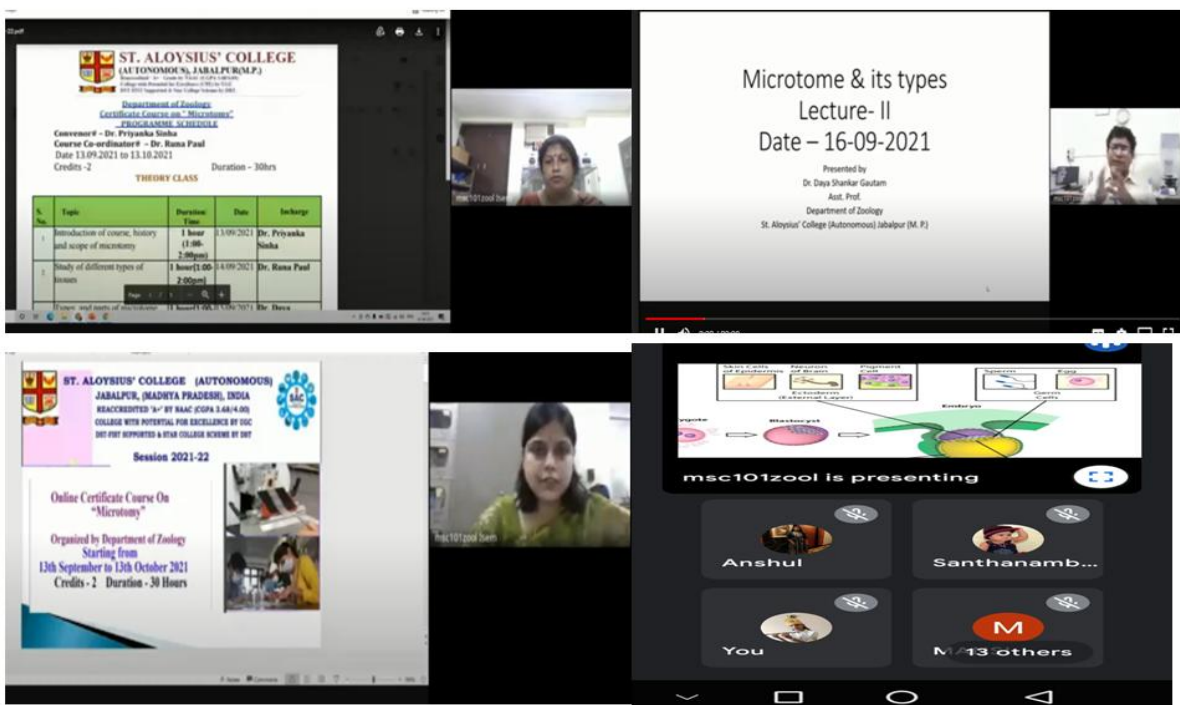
ST. ALOYSIUS' COLLEGE
(AUTONOMOUS), JABALPUR(M.P.)

Department of Zoology
Certificate Course on "Microtomy"
PROGRAMME SCHEDULE
Convenor# – Dr. Priyanka Sinha
Course Co-ordinator# – Dr. Runa Paul
Date 13.09.2021 to 13.10.2021
Credits -2 Duration – 30hrs
THEORY CLASS

| S. No. | Topic | Duration/ Time | Date | Incharge |
|---|---|---|---|---|
| 1 | Introduction of course, history and scope of microtomy | 1 hour (1:00-2:00pm) | 13/09/2021 | Dr. Priyanka Sinha |
| 2 | Study of different types of tissues | 1 hour(1:00-2:00pm) | 14/09/2021 | Dr. Runa Paul |
| 3 | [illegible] | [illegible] | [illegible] | Dr. Daya |

msc101zool 3sem

Microtome & its types
Lecture- II
Date – 16-09-2021
Presented by
Dr. Daya Shankar Gautam
Asst. Prof.
Department of Zoology
St. Aloysius' College (Autonomous) Jabalpur (M. P.)

ST. ALOYSIUS' COLLEGE (AUTONOMOUS)
JABALPUR, (MADHYA PRADESH), INDIA
REACCREDITED 'A+' BY NAAC (CGPA 3.68/4.00)
COLLEGE WITH POTENTIAL FOR EXCELLENCE BY UGC
DST-FIST SUPPORTED & STAR COLLEGE SCHEME BY DBT
Session 2021-22
Online Certificate Course On "Microtomy"
Organized by Department of Zoology
Starting from
13th September to 13th October 2021
Credits - 2 Duration - 30 Hours

msc101zool 3sem

Skin Cells of Epidermis
Neuron of Brain
Pigment Cell
Ectoderm (External Layer)
Sperm
Egg
Germ Cells
Zygote
Blastocyst
Embryo

msc101zool is presenting
Anshul
Santhanamb...
You
M
13 others